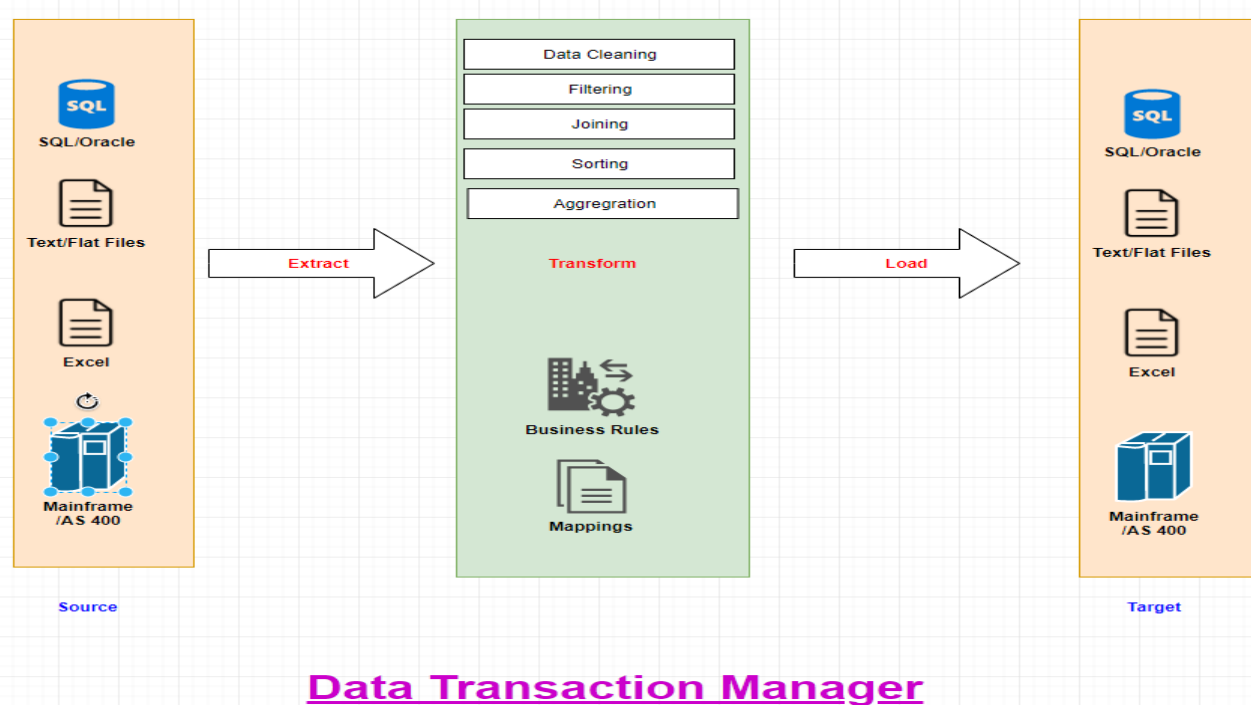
SQL

SQL/Oracle

Text/Flat Files

Excel

Mainframe /AS 400

Source

Extract

Data Cleaning

Filtering

Joining

Sorting

Aggregration

Transform

Business Rules

Mappings

Load

SQL

SQL/Oracle

Text/Flat Files

Excel

Mainframe /AS 400

Target

Data Transaction Manager